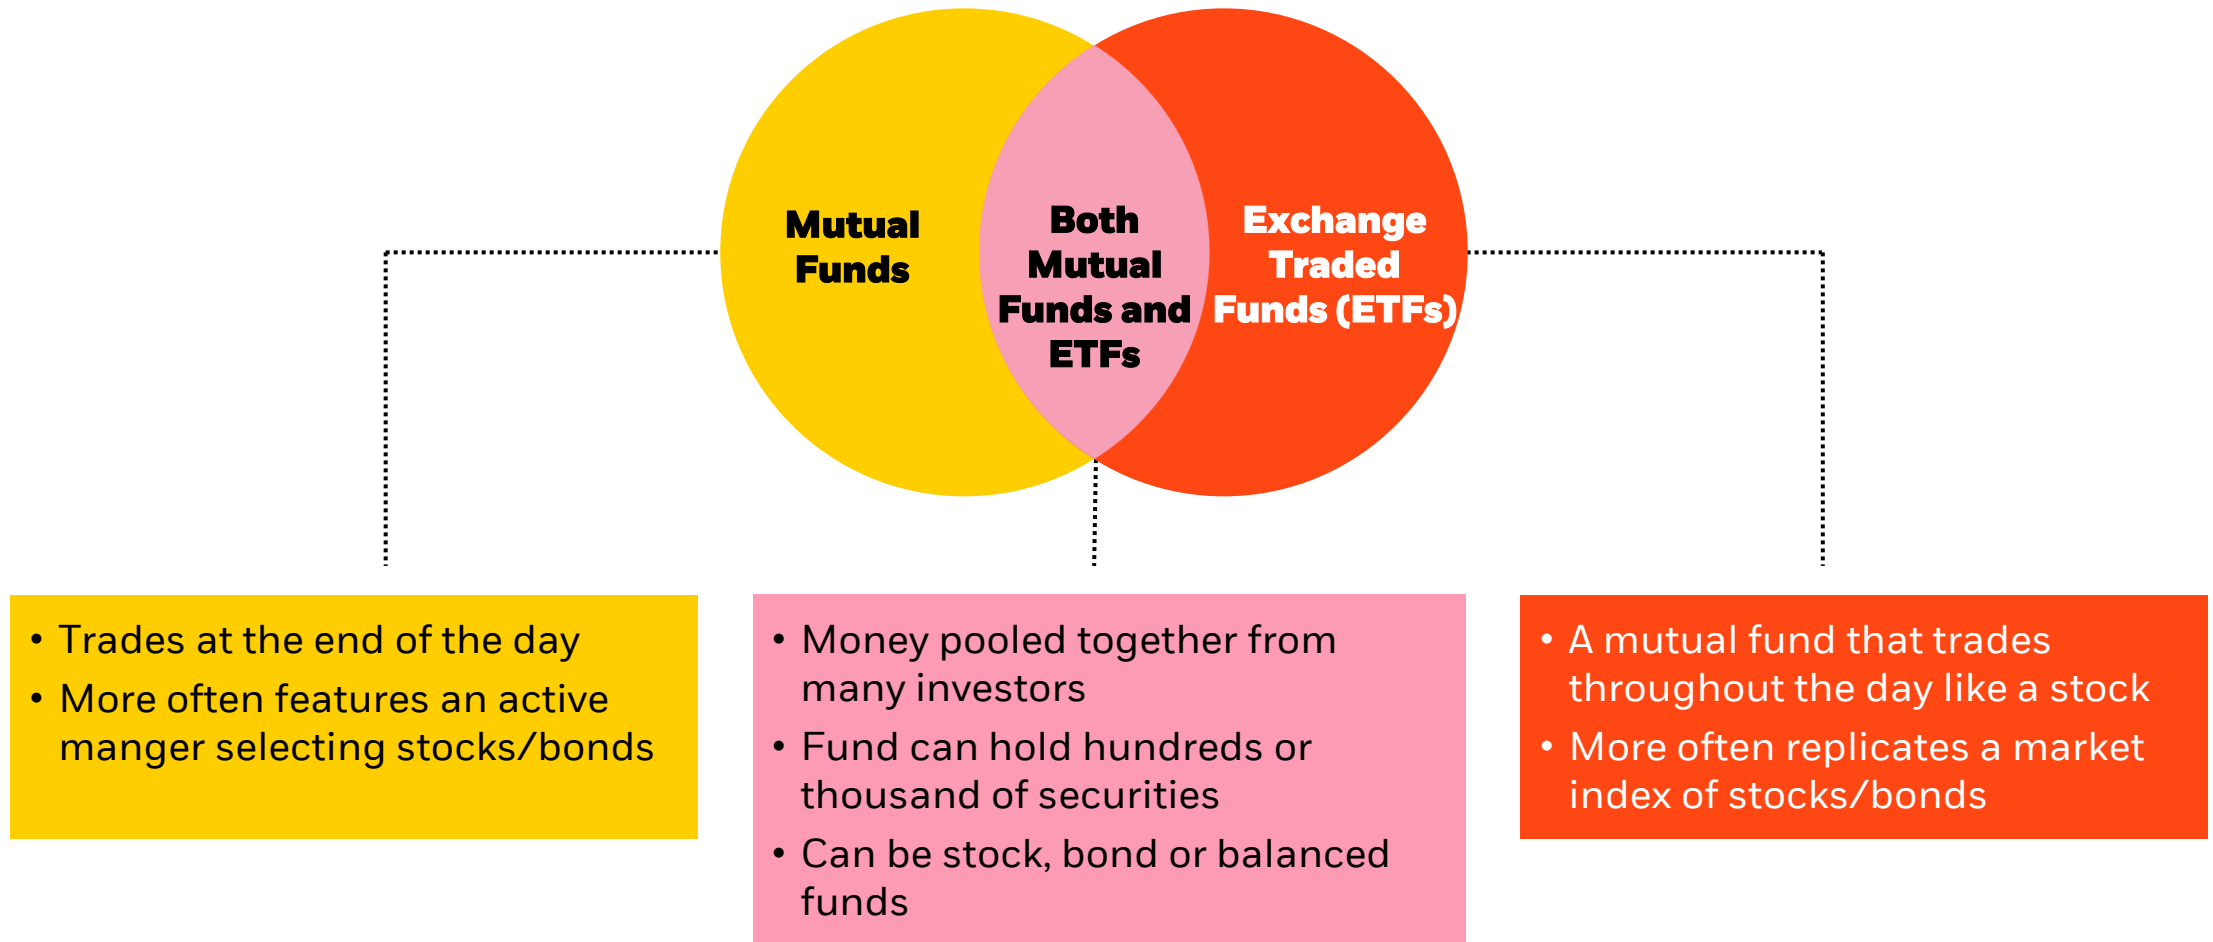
Mutual Funds

Both Mutual Funds and ETFs

Exchange Traded Funds (ETFs)

• Trades at the end of the day
• More often features an active manger selecting stocks/bonds

• Money pooled together from many investors
• Fund can hold hundreds or thousand of securities
• Can be stock, bond or balanced funds

• A mutual fund that trades throughout the day like a stock
• More often replicates a market index of stocks/bonds